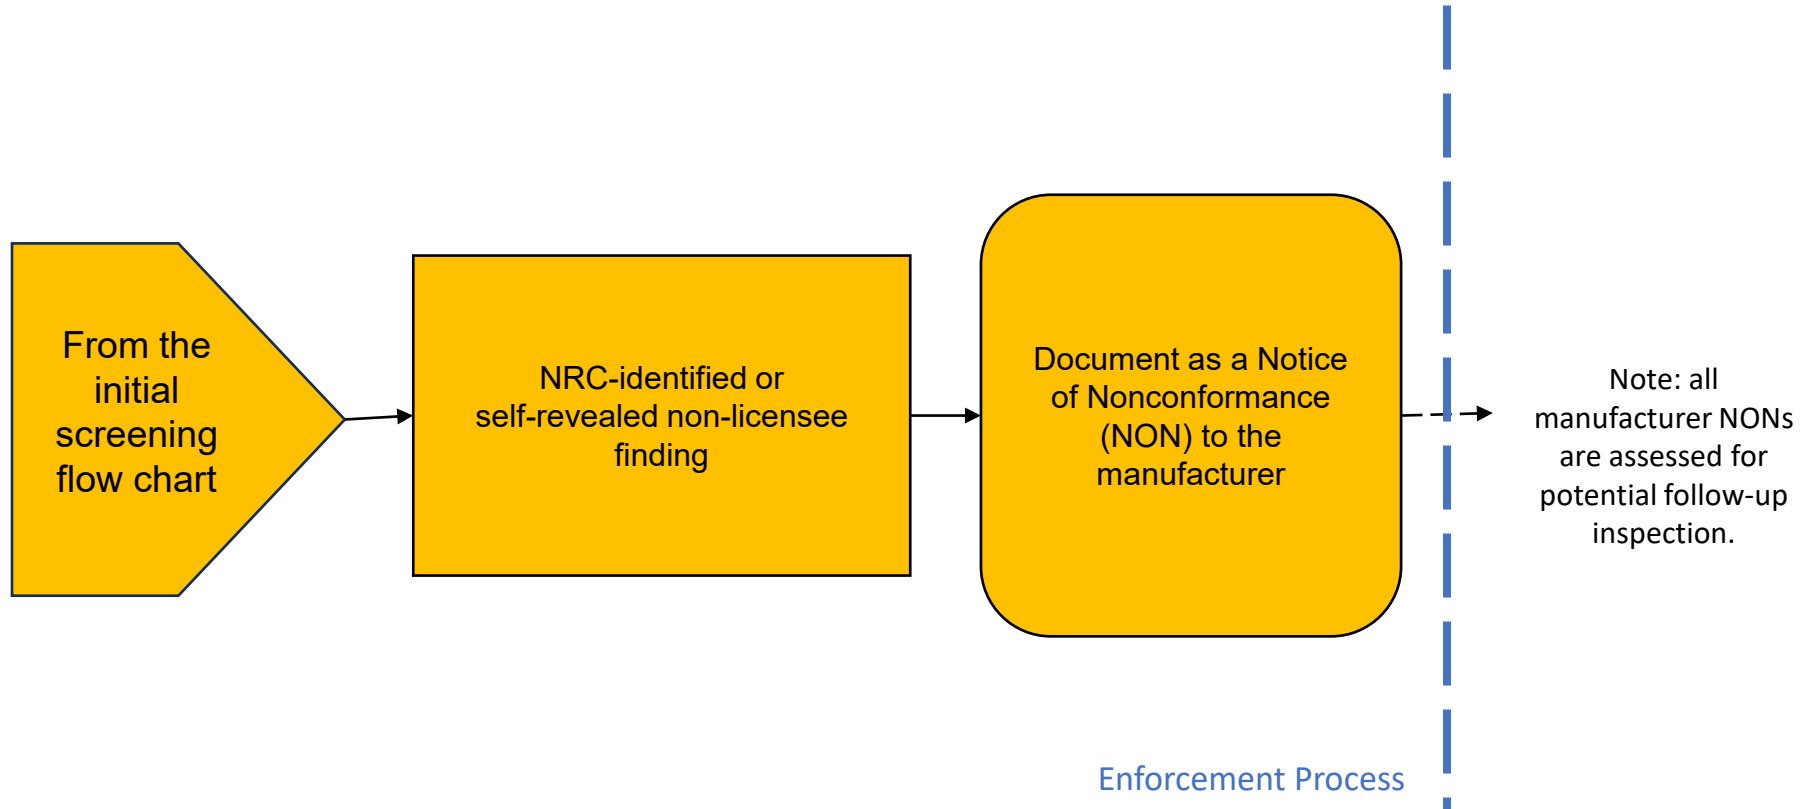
From the initial screening flow chart

NRC-identified or self-revealed non-licensee finding

Document as a Notice of Nonconformance (NON) to the manufacturer

Note: all manufacturer NONs are assessed for potential follow-up inspection.

Enforcement Process